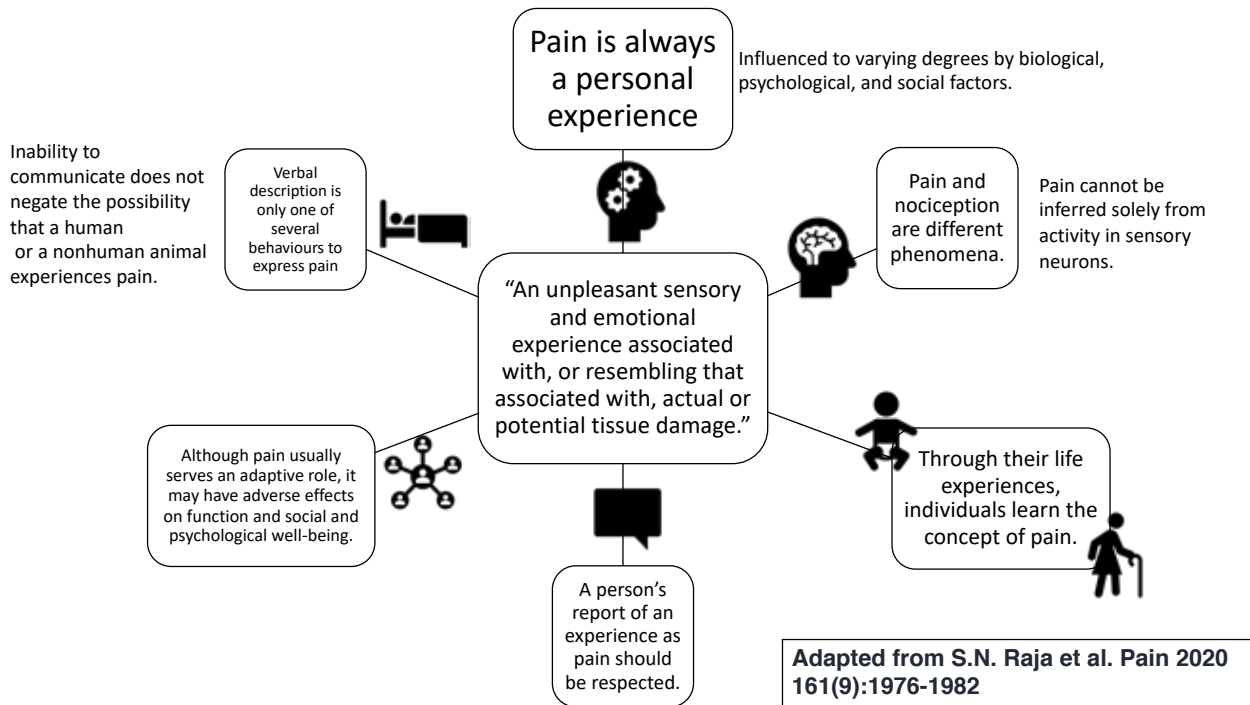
Pain is always a personal experience

Influenced to varying degrees by biological, psychological, and social factors.

Inability to communicate does not negate the possibility that a human or a nonhuman animal experiences pain.

Verbal description is only one of several behaviours to express pain

Pain and nociception are different phenomena.

Pain cannot be inferred solely from activity in sensory neurons.

"An unpleasant sensory and emotional experience associated with, or resembling that associated with, actual or potential tissue damage."

Although pain usually serves an adaptive role, it may have adverse effects on function and social and psychological well-being.

Through their life experiences, individuals learn the concept of pain.

A person's report of an experience as pain should be respected.

Adapted from S.N. Raja et al. Pain 2020 161(9):1976-1982